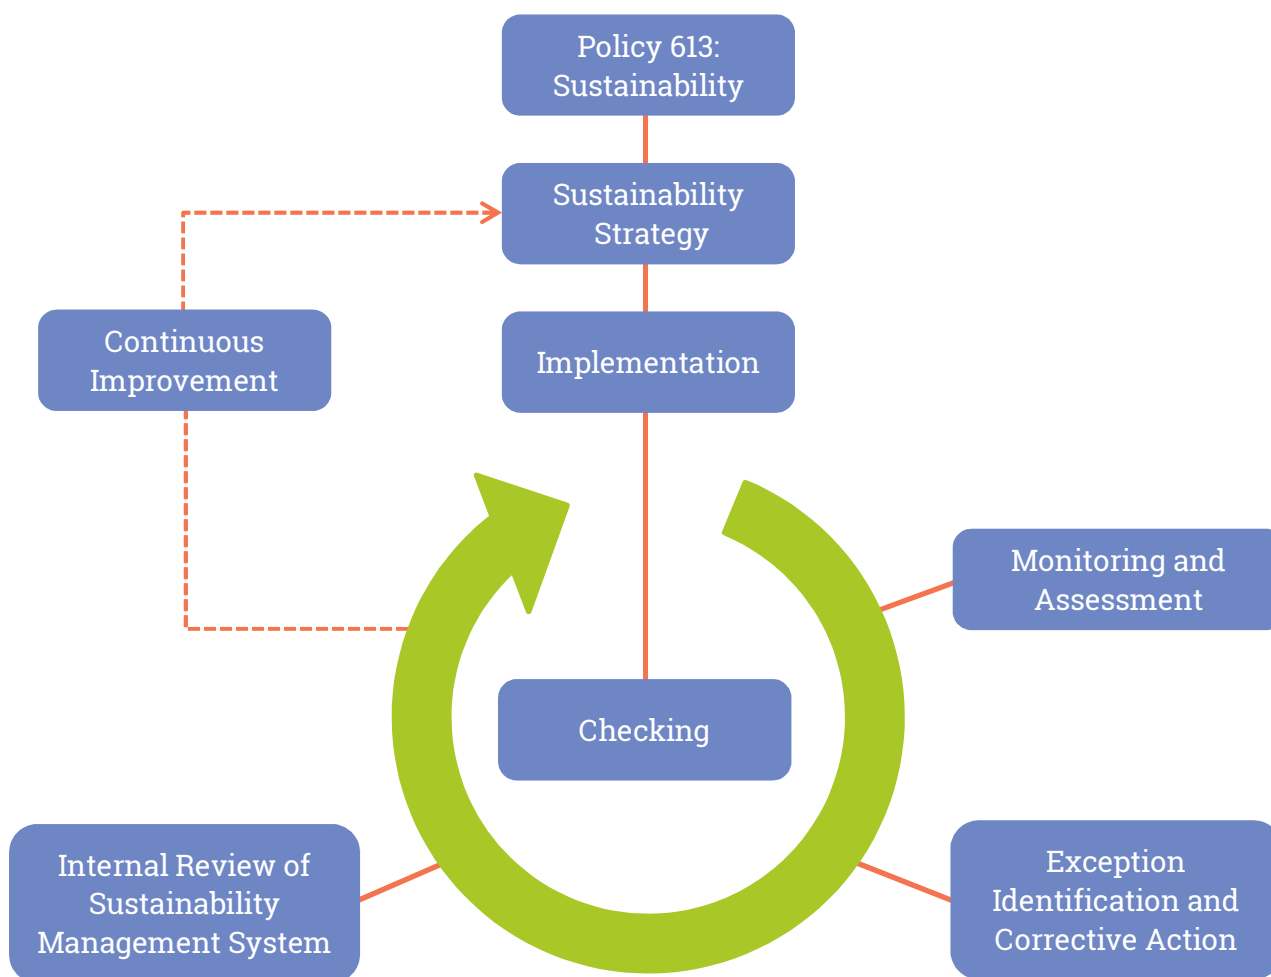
Policy 613: Sustainability

Sustainability Strategy

Continuous Improvement

Implementation

Monitoring and Assessment

Checking

Internal Review of Sustainability Management System

Exception Identification and Corrective Action